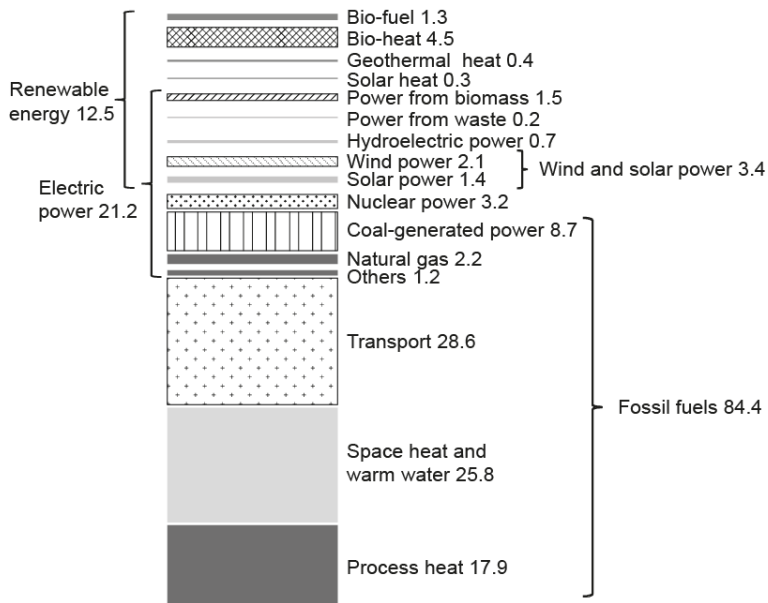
Renewable energy 12.5

Electric power 21.2

Bio-fuel 1.3
Bio-heat 4.5
Geothermal heat 0.4
Solar heat 0.3
Power from biomass 1.5
Power from waste 0.2
Hydroelectric power 0.7
Wind power 2.1
Solar power 1.4
Wind and solar power 3.4
Nuclear power 3.2
Coal-generated power 8.7
Natural gas 2.2
Others 1.2
Transport 28.6
Space heat and warm water 25.8
Process heat 17.9

Fossil fuels 84.4